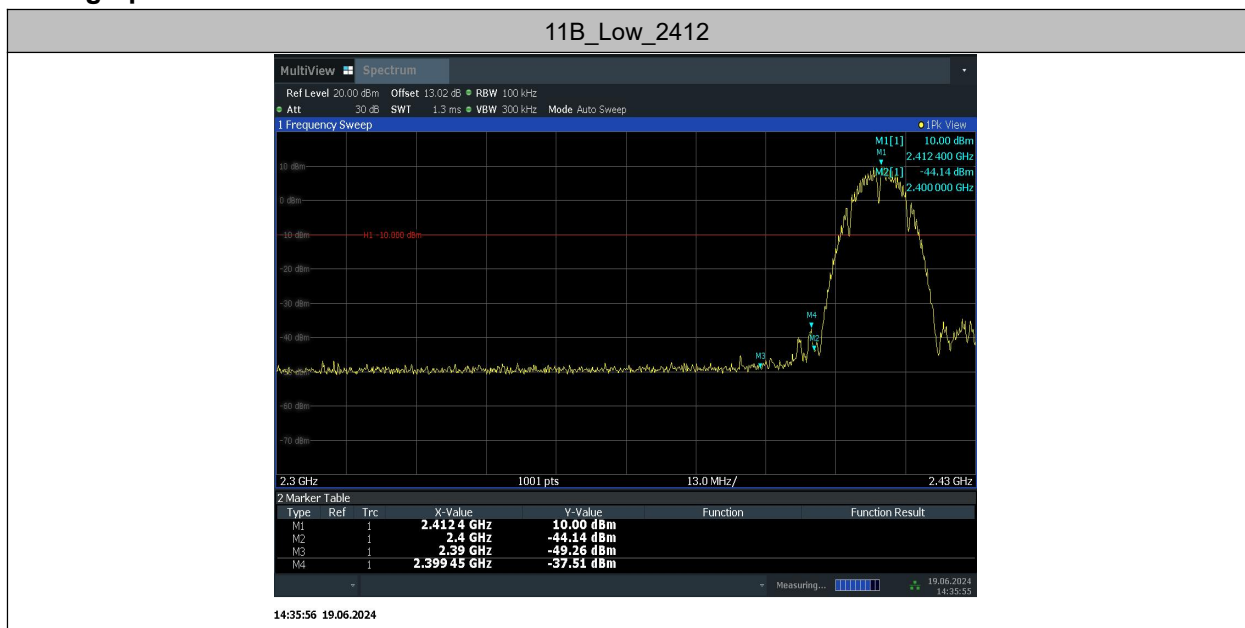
11B_Low_2412

MultiView Spectrum

Ref Level 20.00 dBm Offset 13.02 dB RBW 100 kHz
Att 30 dB SWT 1.3 ms VBW 300 kHz Mode Auto Sweep

1 Frequency Sweep 1Pk View

M1[1] 10.00 dBm
2.412 400 GHz
M2[1] -44.14 dBm
2.400 000 GHz

10 dBm
0 dBm
-10 dBm
H1 -10.000 dBm
-20 dBm
-30 dBm
-40 dBm
-60 dBm
-70 dBm

M1
M2
M3
M4

2.3 GHz 1001 pts 13.0 MHz/ 2.43 GHz

2 Marker Table

| Type | Ref | Trc | X-Value | Y-Value | Function | Function Result |
|---|---|---|---|---|---|---|
| M1 | | 1 | 2.412 4 GHz | 10.00 dBm | | |
| M2 | | 1 | 2.4 GHz | -44.14 dBm | | |
| M3 | | 1 | 2.39 GHz | -49.26 dBm | | |
| M4 | | 1 | 2.399 45 GHz | -37.51 dBm | | |

Measuring... 19.06.2024 14:35:55

14:35:56 19.06.2024